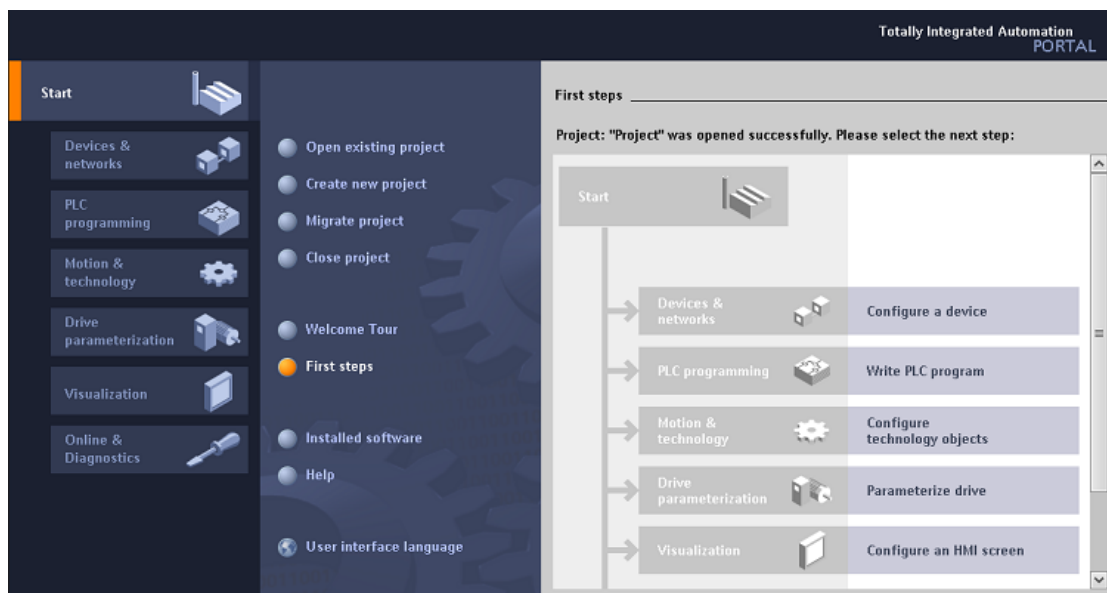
Totally Integrated Automation
PORTAL

Start

Devices & networks

PLC programming

Motion & technology

Drive parameterization

Visualization

Online & Diagnostics

Open existing project

Create new project

Migrate project

Close project

Welcome Tour

First steps

Installed software

Help

User interface language

First steps

Project: "Project" was opened successfully. Please select the next step:

Start

Devices & networks — Configure a device

PLC programming — Write PLC program

Motion & technology — Configure technology objects

Drive parameterization — Parameterize drive

Visualization — Configure an HMI screen